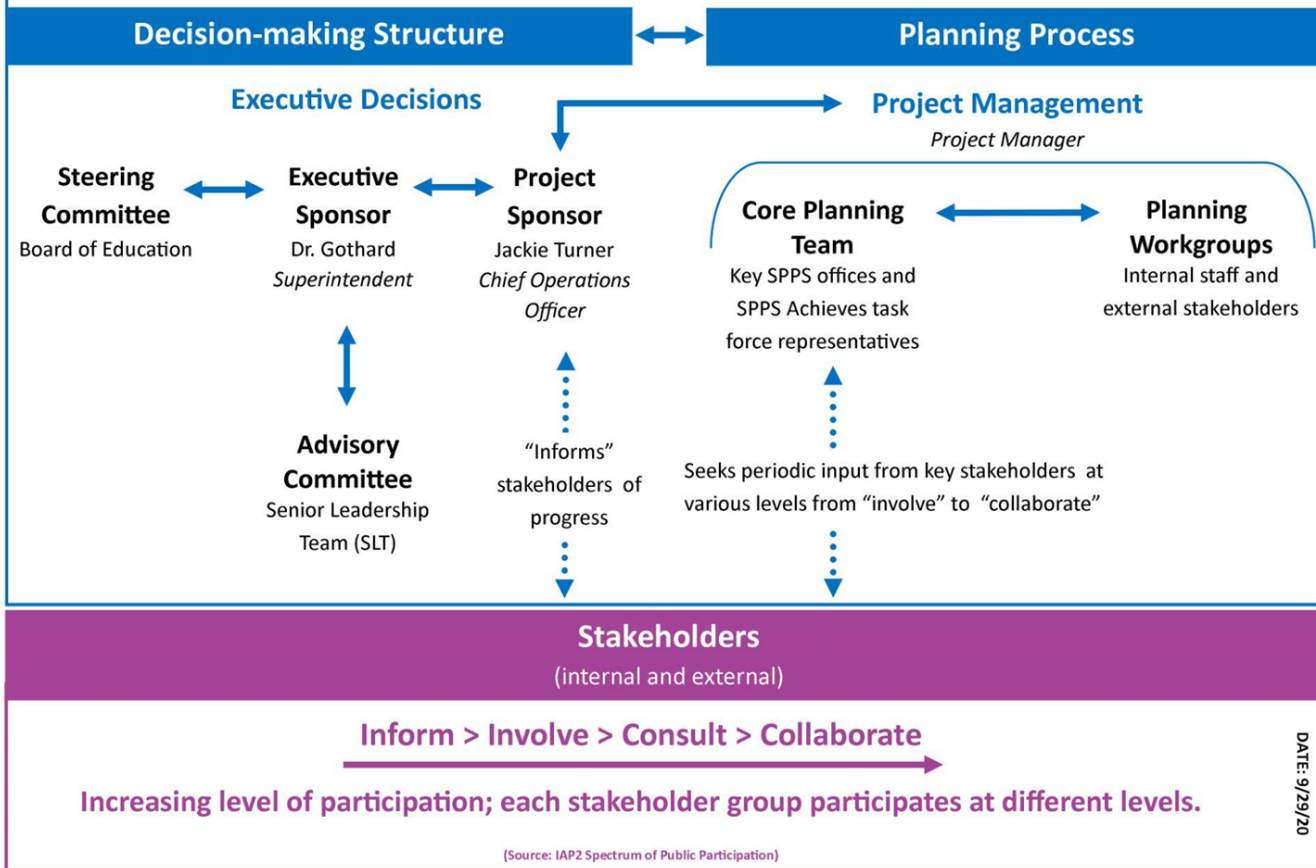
Decision-making Structure

Planning Process

Executive Decisions

Project Management
Project Manager

Steering Committee
Board of Education

Executive Sponsor
Dr. Gothard
Superintendent

Project Sponsor
Jackie Turner
Chief Operations Officer

Core Planning Team
Key SPPS offices and SPPS Achieves task force representatives

Planning Workgroups
Internal staff and external stakeholders

Advisory Committee
Senior Leadership Team (SLT)

"Informs" stakeholders of progress

Seeks periodic input from key stakeholders at various levels from "involve" to "collaborate"

Stakeholders
(internal and external)

Inform > Involve > Consult > Collaborate

Increasing level of participation; each stakeholder group participates at different levels.

DATE: 9/29/20

(Source: IAP2 Spectrum of Public Participation)